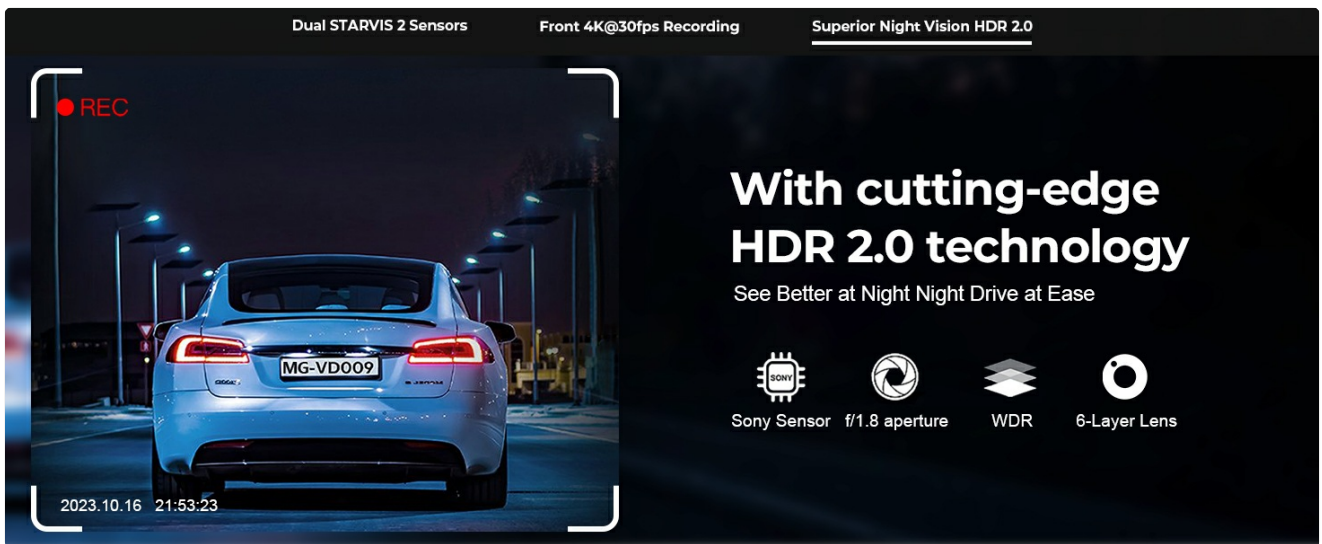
Dual STARVIS 2 Sensors
Front 4K@30fps Recording
Superior Night Vision HDR 2.0

REC

MG-VD009

2023.10.16 21:53:23

With cutting-edge HDR 2.0 technology

See Better at Night Night Drive at Ease

SONY

Sony Sensor
f/1.8 aperture
WDR
6-Layer Lens